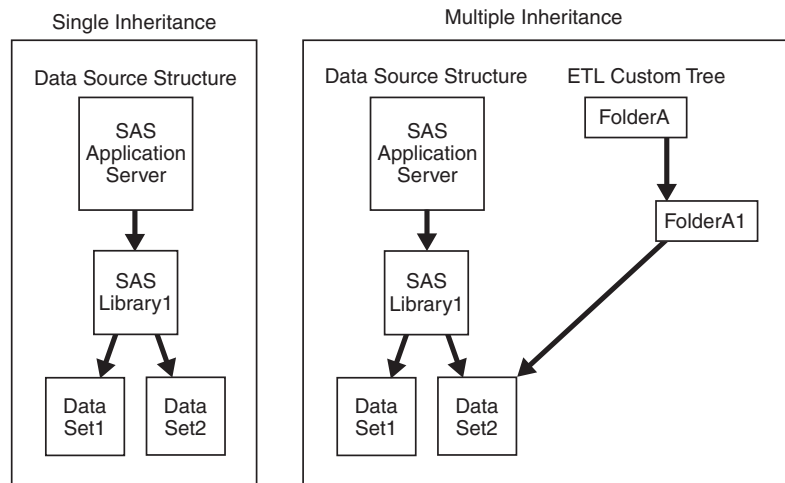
Single Inheritance

Data Source Structure

SAS Application Server

SAS Library1

Data Set1

Data Set2

Multiple Inheritance

Data Source Structure

SAS Application Server

SAS Library1

Data Set1

Data Set2

ETL Custom Tree

FolderA

FolderA1